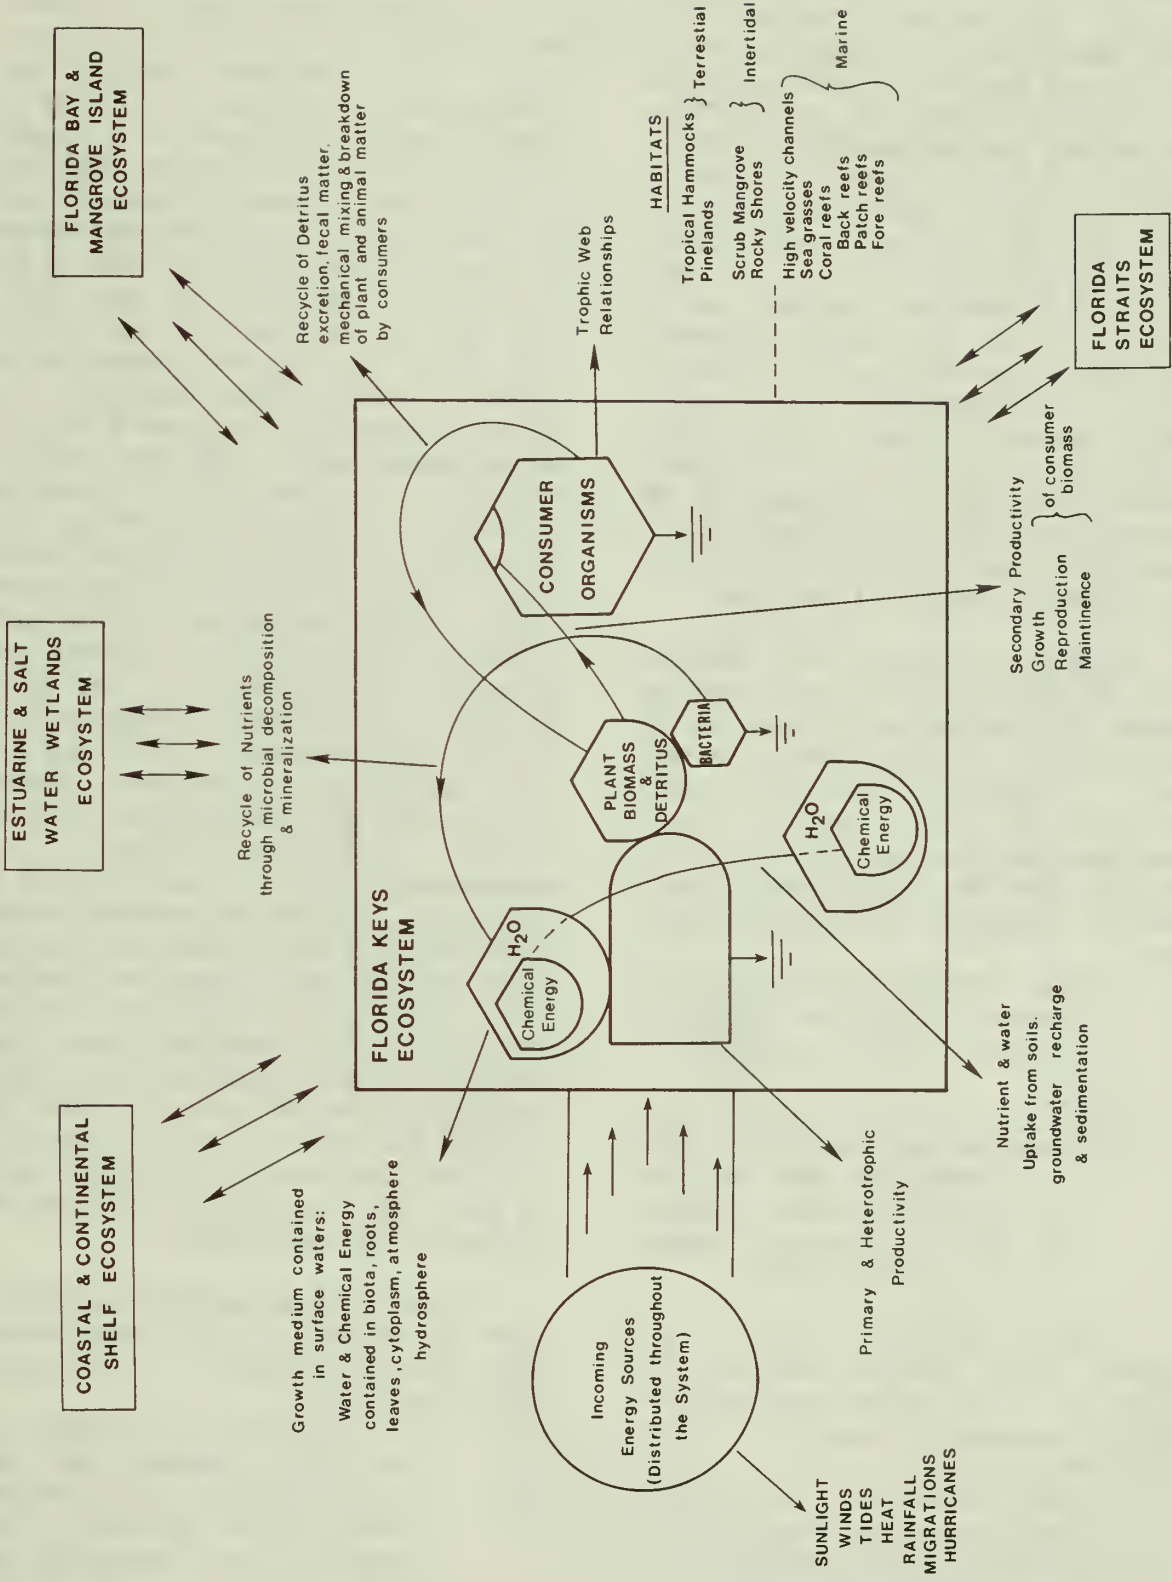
FLORIDA BAY & MANGROVE ISLAND ECOSYSTEM

Recycle of Detritus excretion, fecal matter, mechanical mixing & breakdown of plant and animal matter by consumers

Trophic Web Relationships

HABITATS

Tropical Hammocks
Pinelands } Terrestial

Scrub Mangrove
Rocky Shores } Intertidal

High velocity channels
Sea grasses
Coral reefs
Back reefs
Patch reefs
Fore reefs } Marine

FLORIDA STRAITS ECOSYSTEM

ESTUARINE & SALT WATER WETLANDS ECOSYSTEM

Recycle of Nutrients through microbial decomposition & mineralization

CONSUMER ORGANISMS

BACTERIA

PLANT BIOMASS & DETRITUS

$H_2O$
Chemical Energy

$H_2O$
Chemical Energy

FLORIDA KEYS ECOSYSTEM

Secondary Productivity
Growth
Reproduction
Maintinence } of consumer biomass

COASTAL & CONTINENTAL SHELF ECOSYSTEM

Growth medium contained in surface waters:
Water & Chemical Energy contained in biota, roots, leaves, cytoplasm, atmosphere hydrosphere

Primary & Heterotrophic Productivity

Nutrient & water Uptake from soils. groundwater recharge & sedimentation

Incoming Energy Sources (Distributed throughout the System)

SUNLIGHT
WINDS
TIDES
HEAT
RAINFALL
MIGRATIONS
HURRICANES